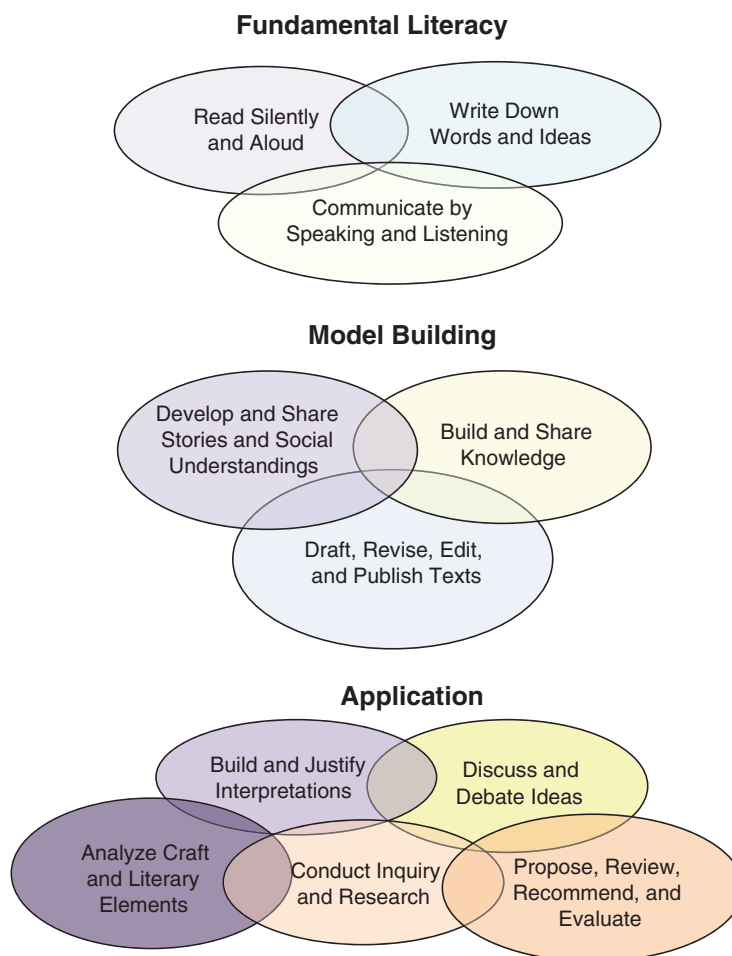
Fundamental Literacy

Read Silently and Aloud

Write Down Words and Ideas

Communicate by Speaking and Listening

Model Building

Develop and Share Stories and Social Understandings

Build and Share Knowledge

Draft, Revise, Edit, and Publish Texts

Application

Build and Justify Interpretations

Discuss and Debate Ideas

Analyze Craft and Literary Elements

Conduct Inquiry and Research

Propose, Review, Recommend, and Evaluate